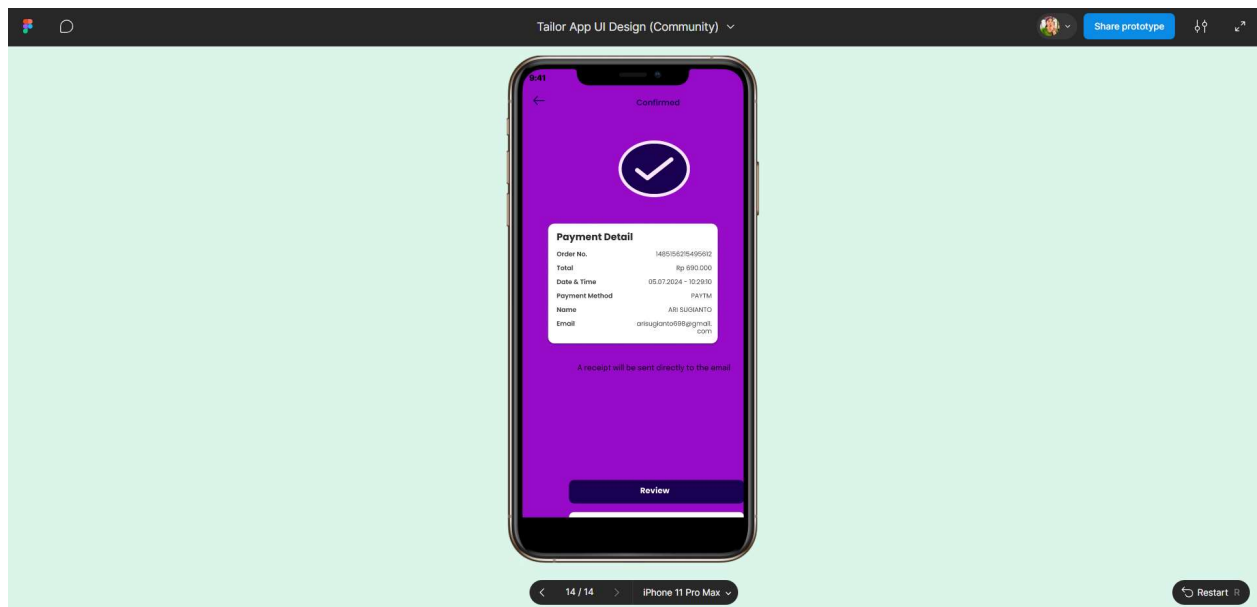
Tailor App UI Design (Community)

Share prototype

9:41

Confirmed

Payment Detail

| Order No. | 1485156215495612 |
|---|---|
| Total | Rp 690.000 |
| Date & Time | 05.07.2024 - 10:29:10 |
| Payment Method | PAYTM |
| Name | ARI SUGIANTO |
| Email | arisugianto698@gmail.com |

A receipt will be sent directly to the email

Review

14 / 14

iPhone 11 Pro Max

Restart R